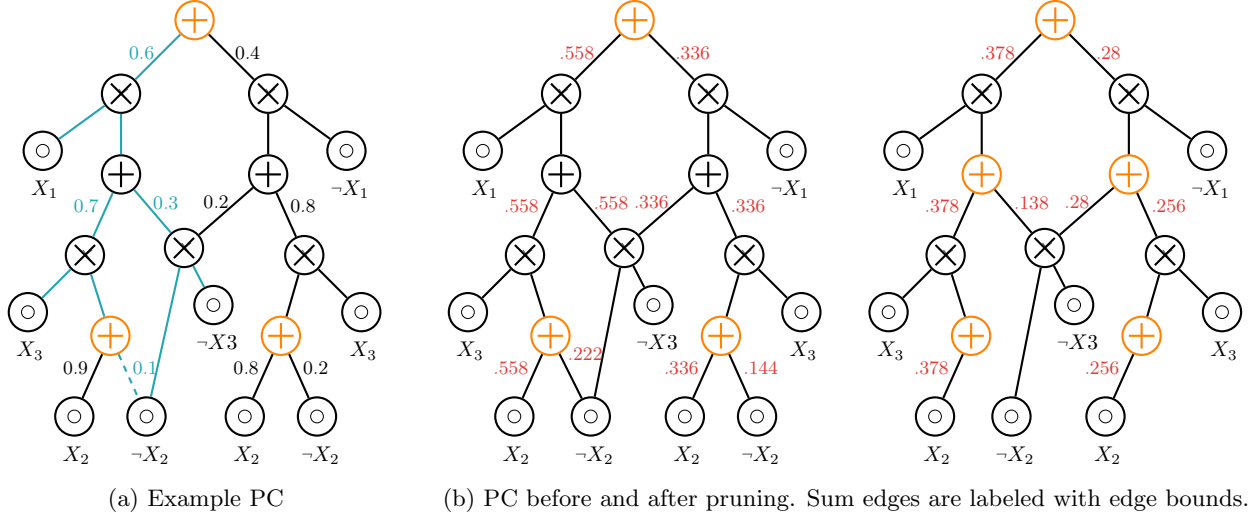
0.6
0.4
$X_1$
$\neg X_1$
0.7
0.3
0.2
0.8
$X_3$
$\neg X3$
$X_3$
0.9
0.1
0.8
0.2
$X_2$
$\neg X_2$
$X_2$
$\neg X_2$

(a) Example PC

.558
.336
$X_1$
$\neg X_1$
.558
.558
.336
.336
$X_3$
$\neg X3$
$X_3$
.558
.222
.336
.144
$X_2$
$\neg X_2$
$X_2$
$\neg X_2$

.378
.28
$X_1$
$\neg X_1$
.378
.138
.28
.256
$X_3$
$\neg X3$
$X_3$
.378
.256
$X_2$
$\neg X_2$
$X_2$

(b) PC before and after pruning. Sum edges are labeled with edge bounds.